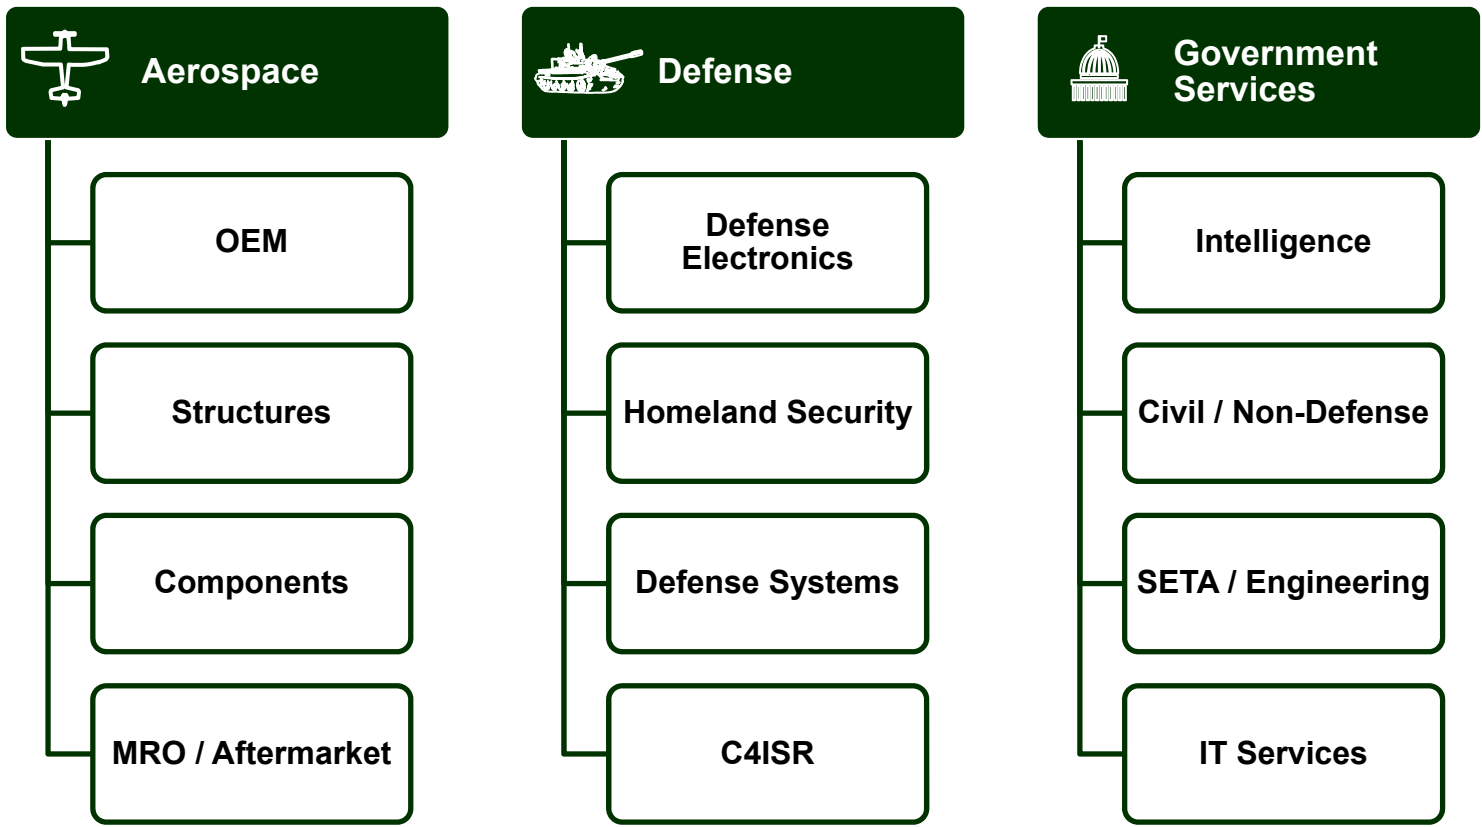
Aerospace

OEM

Structures

Components

MRO / Aftermarket

Defense

Defense Electronics

Homeland Security

Defense Systems

C4ISR

Government Services

Intelligence

Civil / Non-Defense

SETA / Engineering

IT Services